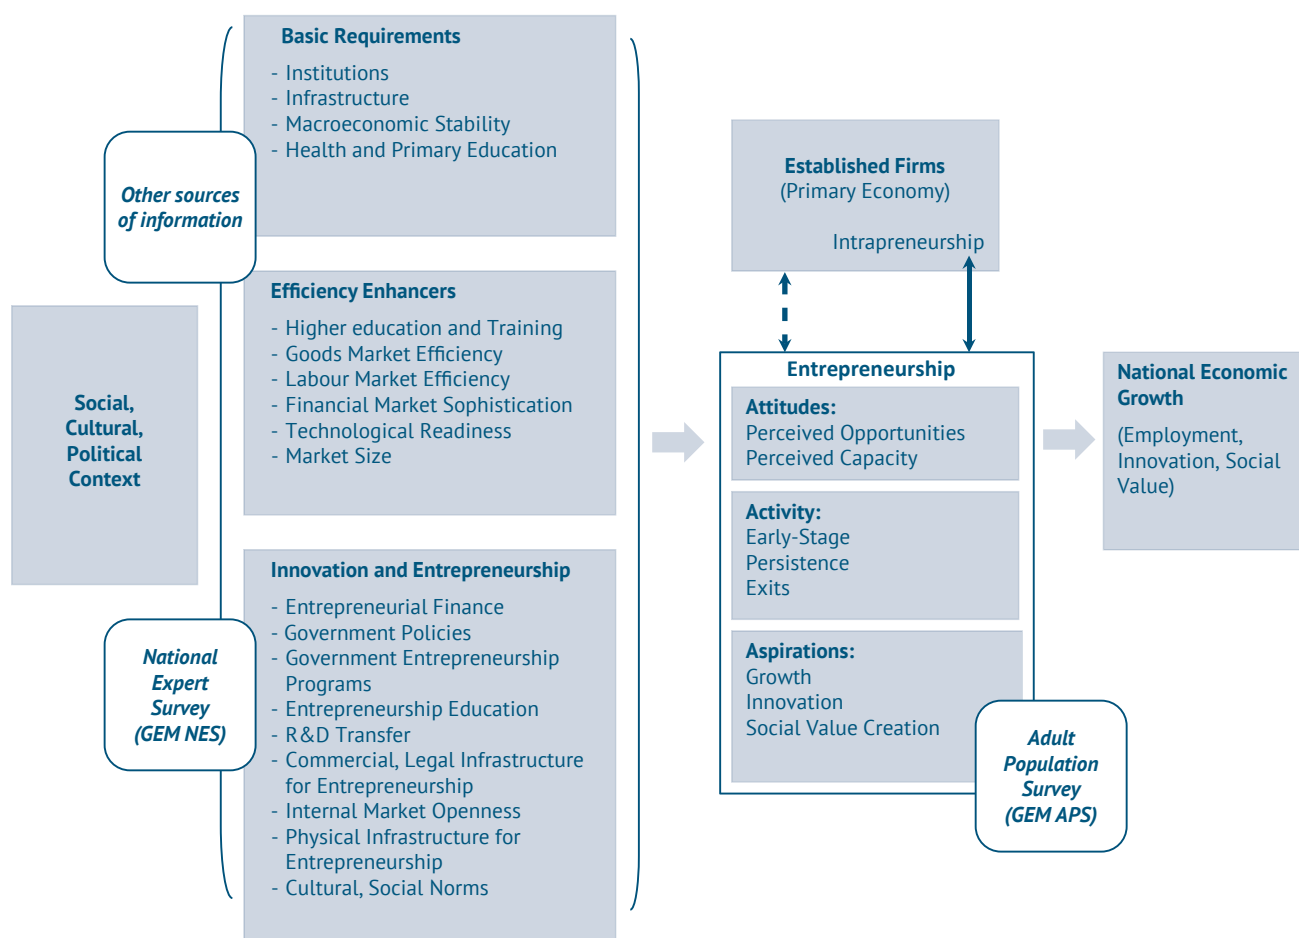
Social, Cultural, Political Context

Other sources of information

Basic Requirements
- Institutions
- Infrastructure
- Macroeconomic Stability
- Health and Primary Education

Efficiency Enhancers
- Higher education and Training
- Goods Market Efficiency
- Labour Market Efficiency
- Financial Market Sophistication
- Technological Readiness
- Market Size

National Expert Survey (GEM NES)

Innovation and Entrepreneurship
- Entrepreneurial Finance
- Government Policies
- Government Entrepreneurship Programs
- Entrepreneurship Education
- R&D Transfer
- Commercial, Legal Infrastructure for Entrepreneurship
- Internal Market Openness
- Physical Infrastructure for Entrepreneurship
- Cultural, Social Norms

Established Firms
(Primary Economy)

Intrapreneurship

Entrepreneurship

Attitudes:
Perceived Opportunities
Perceived Capacity

Activity:
Early-Stage
Persistence
Exits

Aspirations:
Growth
Innovation
Social Value Creation

Adult Population Survey (GEM APS)

National Economic Growth

(Employment, Innovation, Social Value)